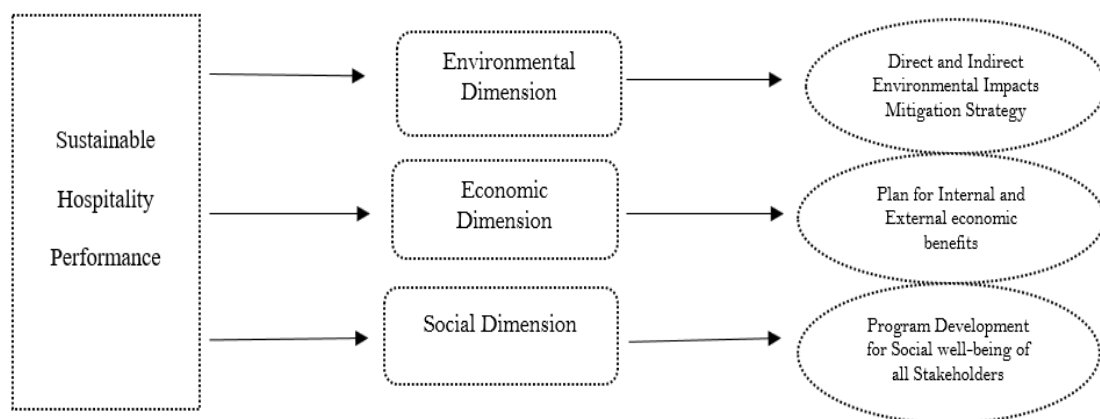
Sustainable Hospitality Performance

Environmental Dimension

Direct and Indirect Environmental Impacts Mitigation Strategy

Economic Dimension

Plan for Internal and External economic benefits

Social Dimension

Program Development for Social well-being of all Stakeholders